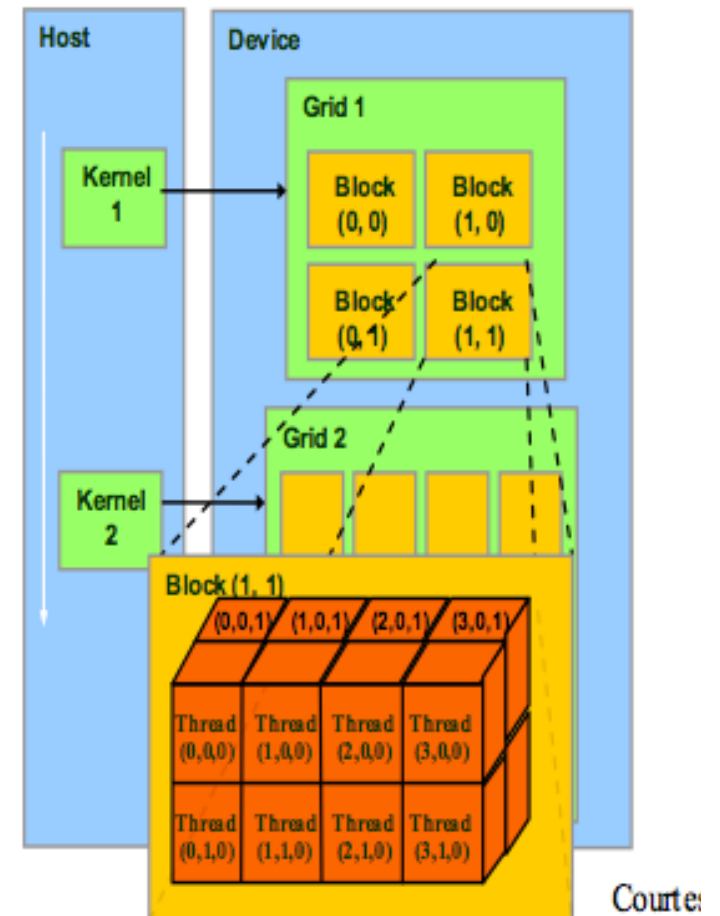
Host

Device

Grid 1

Kernel 1

Block (0, 0)

Block (1, 0)

Block (0, 1)

Block (1, 1)

Grid 2

Kernel 2

Block (1, 1)

(0,0,1) (1,0,1) (2,0,1) (3,0,1)

Thread (0,0,0)

Thread (1,0,0)

Thread (2,0,0)

Thread (3,0,0)

Thread (0,1,0)

Thread (1,1,0)

Thread (2,1,0)

Thread (3,1,0)

Courte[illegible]